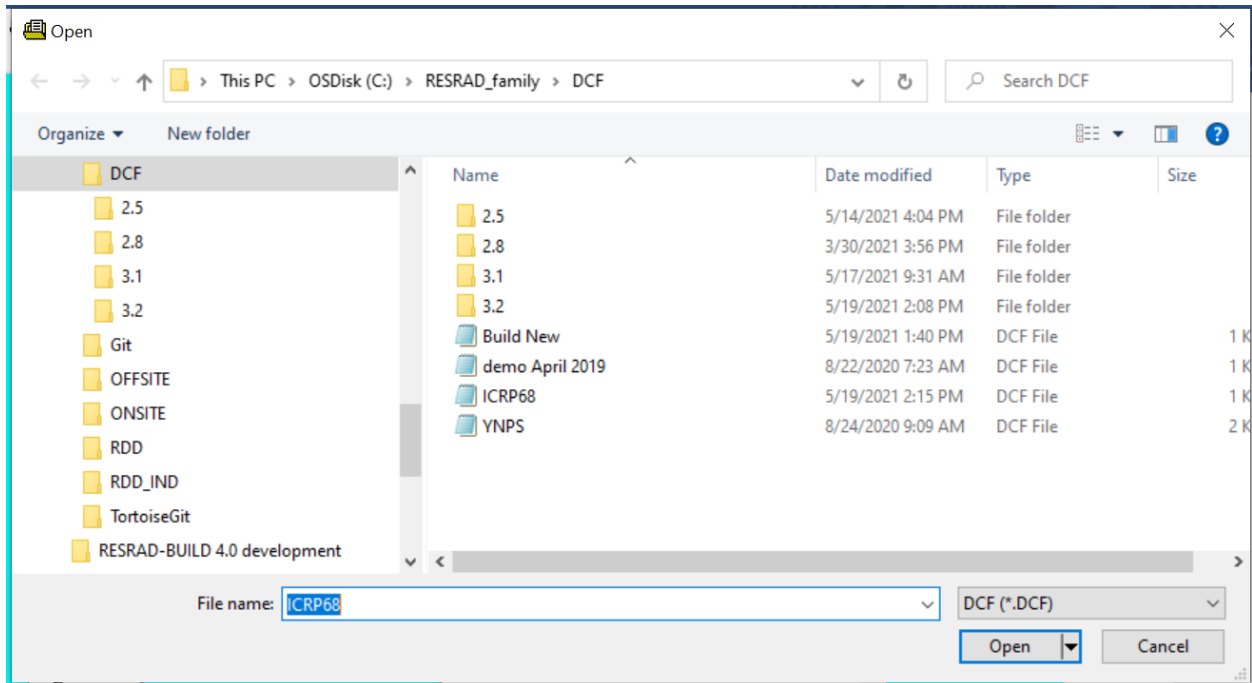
Open

This PC > OSDisk (C:) > RESRAD_family > DCF

Search DCF

Organize ▾ New folder

DCF
2.5
2.8
3.1
3.2
Git
OFFSITE
ONSITE
RDD
RDD_IND
TortoiseGit
RESRAD-BUILD 4.0 development

| Name | Date modified | Type | Size |
|---|---|---|---|
| 2.5 | 5/14/2021 4:04 PM | File folder | |
| 2.8 | 3/30/2021 3:56 PM | File folder | |
| 3.1 | 5/17/2021 9:31 AM | File folder | |
| 3.2 | 5/19/2021 2:08 PM | File folder | |
| Build New | 5/19/2021 1:40 PM | DCF File | 1 K |
| demo April 2019 | 8/22/2020 7:23 AM | DCF File | 1 K |
| ICRP68 | 5/19/2021 2:15 PM | DCF File | 1 K |
| YNPS | 8/24/2020 9:09 AM | DCF File | 2 K |

File name: ICRP68

DCF (*.DCF)

Open

Cancel